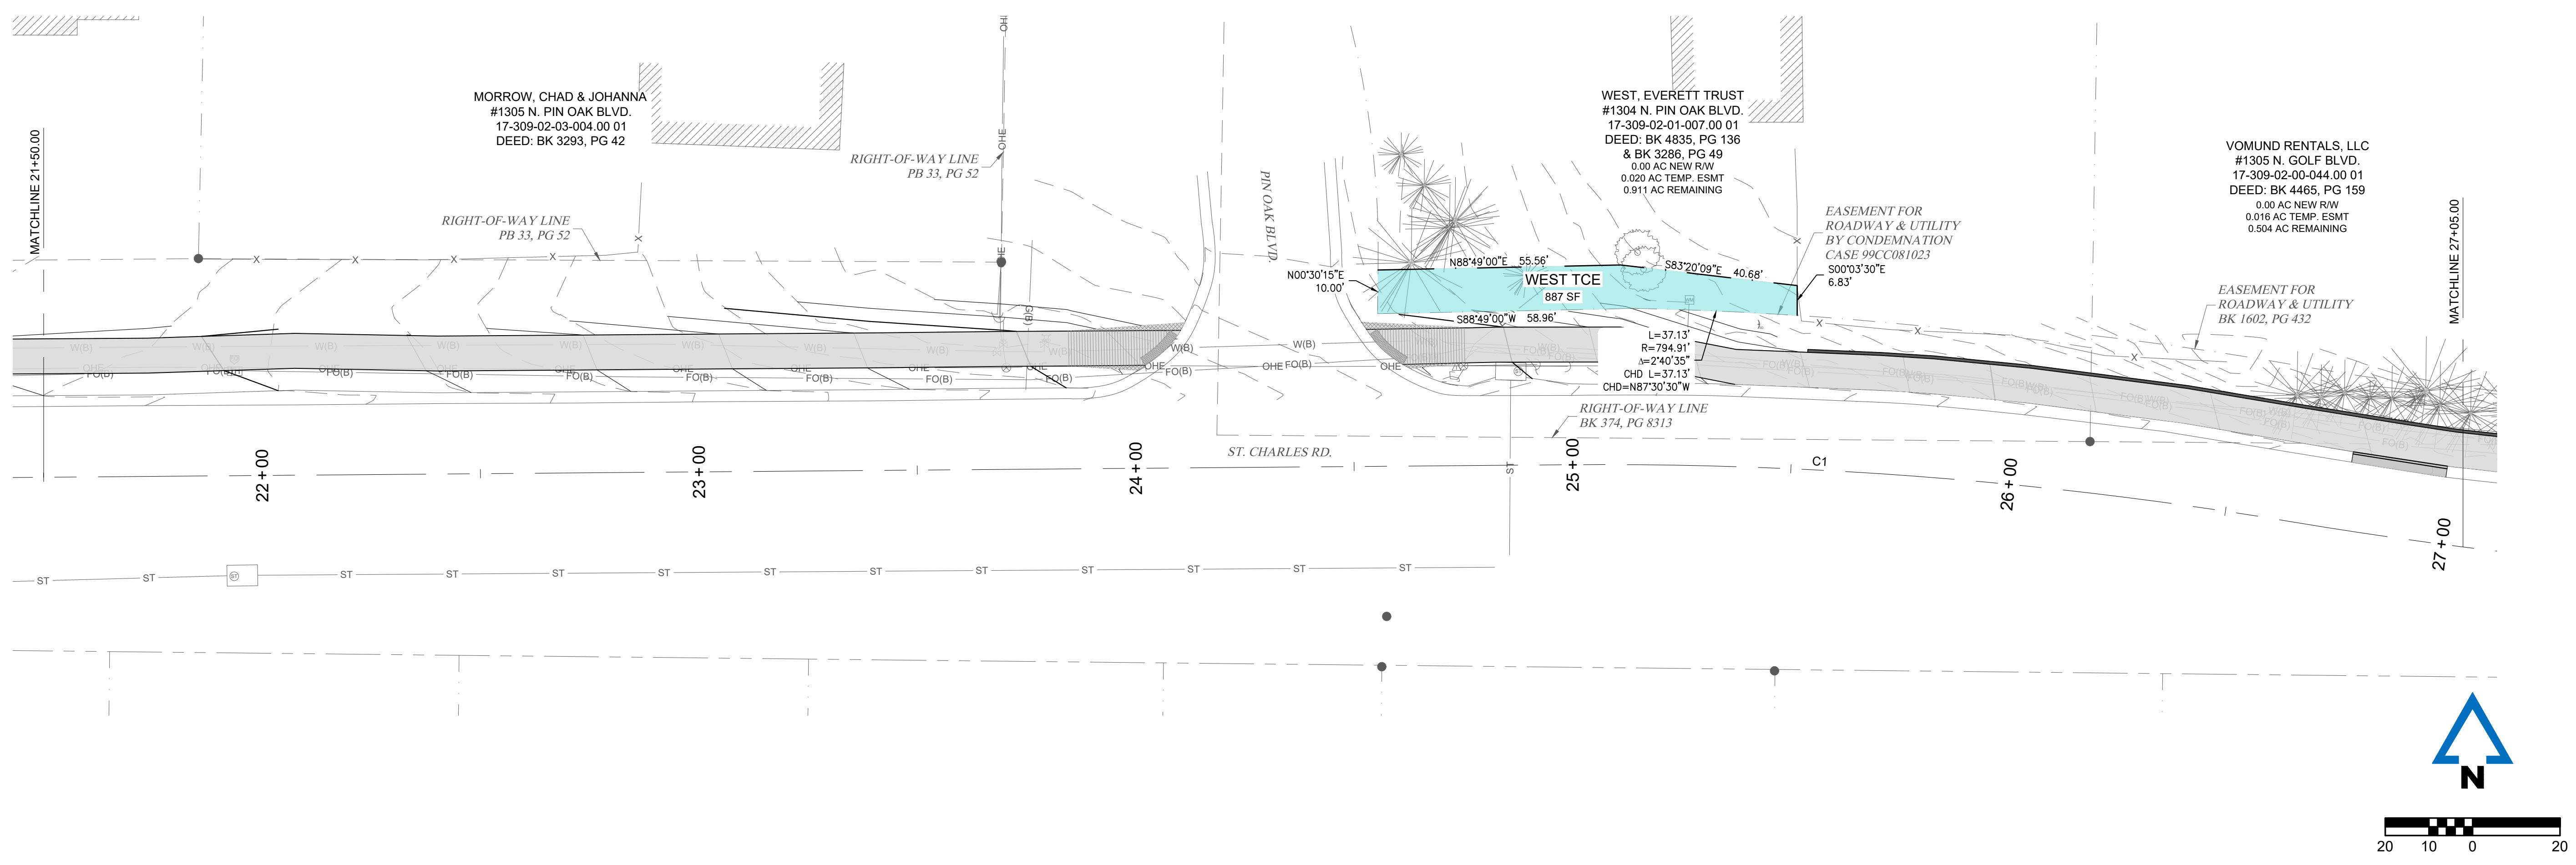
MATCHLINE 21+50.00

MORROW, CHAD & JOHANNA
#1305 N. PIN OAK BLVD.
17-309-02-03-004.00 01
DEED: BK 3293, PG 42

RIGHT-OF-WAY LINE
PB 33, PG 52

RIGHT-OF-WAY LINE
PB 33, PG 52

PIN OAK BLVD.

WEST, EVERETT TRUST
#1304 N. PIN OAK BLVD.
17-309-02-01-007.00 01
DEED: BK 4835, PG 136
& BK 3286, PG 49
0.00 AC NEW R/W
0.020 AC TEMP. ESMT
0.911 AC REMAINING

EASEMENT FOR
ROADWAY & UTILITY
BY CONDEMNATION
CASE 99CC081023

VOMUND RENTALS, LLC
#1305 N. GOLF BLVD.
17-309-02-00-044.00 01
DEED: BK 4465, PG 159
0.00 AC NEW R/W
0.016 AC TEMP. ESMT
0.504 AC REMAINING

MATCHLINE 27+05.00

N00°30'15"E
10.00'

N88°49'00"E 55.56'

S83°20'09"E 40.68'

S00°03'30"E
6.83'

WEST TCE
887 SF

S88°49'00"W 58.96'

L=37.13'
R=794.91'
Δ=2°40'35"
CHD L=37.13'
CHD=N87°30'30"W

EASEMENT FOR
ROADWAY & UTILITY
BK 1602, PG 432

RIGHT-OF-WAY LINE
BK 374, PG 8313

ST. CHARLES RD.

C1

22+00
23+00
24+00
25+00
26+00
27+00

W(B) W(B) W(B) W(B) W(B) W(B) W(B) W(B) W(B) W(B) W(B)
FO(B) FO(B) FO(B) FO(B) FO(B) FO(B) FO(B) FO(B) FO(B) FO(B)
OHE OHE OHE OHE OHE OHE OHE
ST ST ST ST ST ST ST ST ST ST ST ST ST ST ST

N

20 10 0 20